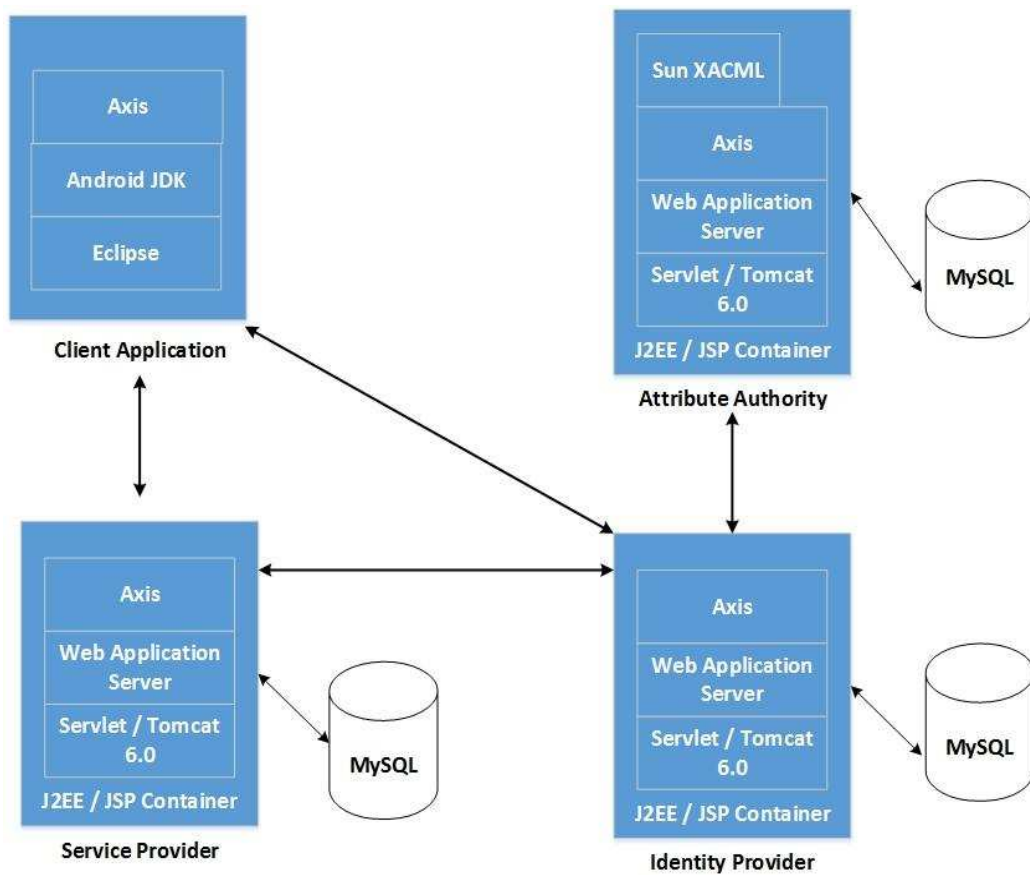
Axis

Android JDK

Eclipse

Client Application

Sun XACML

Axis

Web Application Server

Servlet / Tomcat 6.0

J2EE / JSP Container

Attribute Authority

MySQL

Axis

Web Application Server

Servlet / Tomcat 6.0

J2EE / JSP Container

Service Provider

MySQL

Axis

Web Application Server

Servlet / Tomcat 6.0

J2EE / JSP Container

Identity Provider

MySQL